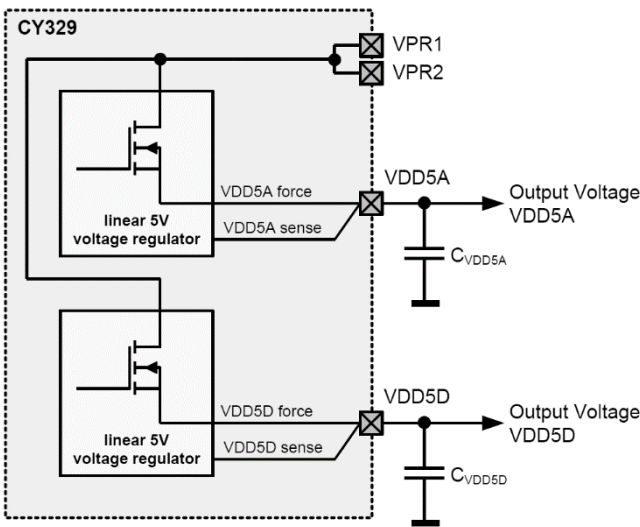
CY329

VPR1

VPR2

VDD5A force

linear 5V voltage regulator

VDD5A sense

VDD5A

Output Voltage VDD5A

$C_{VDD5A}$

VDD5D force

linear 5V voltage regulator

VDD5D sense

VDD5D

Output Voltage VDD5D

$C_{VDD5D}$